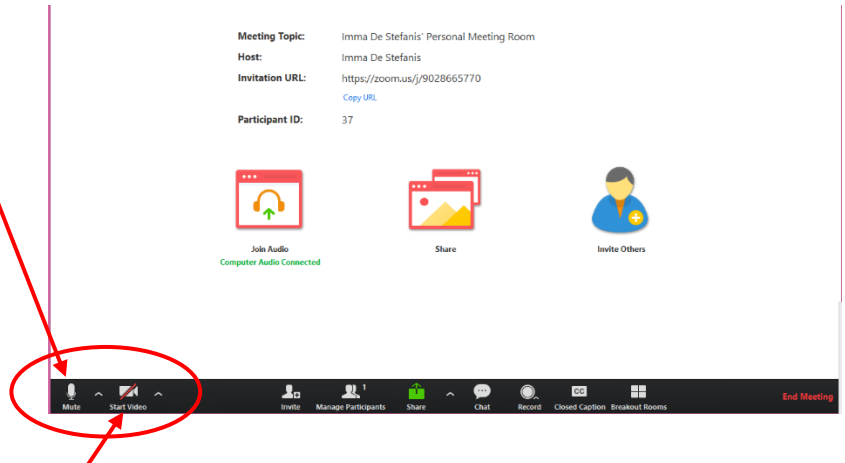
Meeting Topic: Imma De Stefanis' Personal Meeting Room

Host: Imma De Stefanis

Invitation URL: https://zoom.us/j/9028665770

Copy URL

Participant ID: 37

Join Audio

Computer Audio Connected

Share

Invite Others

Mute

Start Video

Invite

Manage Participants 1

Share

Chat

Record

CC

Closed Caption

Breakout Rooms

End Meeting